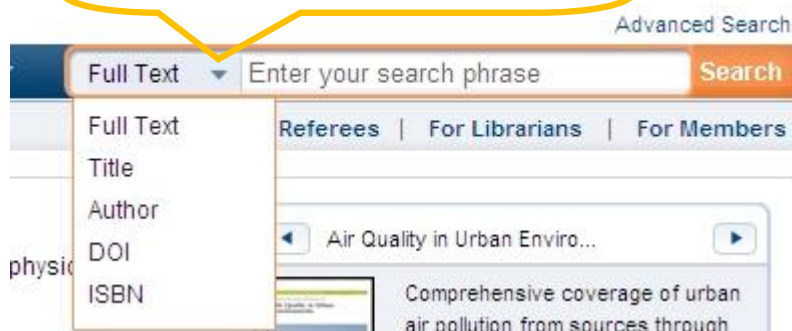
Advanced Search

Full Text

Enter your search phrase

Search

Full Text
Title
Author
DOI
ISBN

Referees | For Librarians | For Members

physic

Air Quality in Urban Enviro...

Comprehensive coverage of urban air pollution from sources through